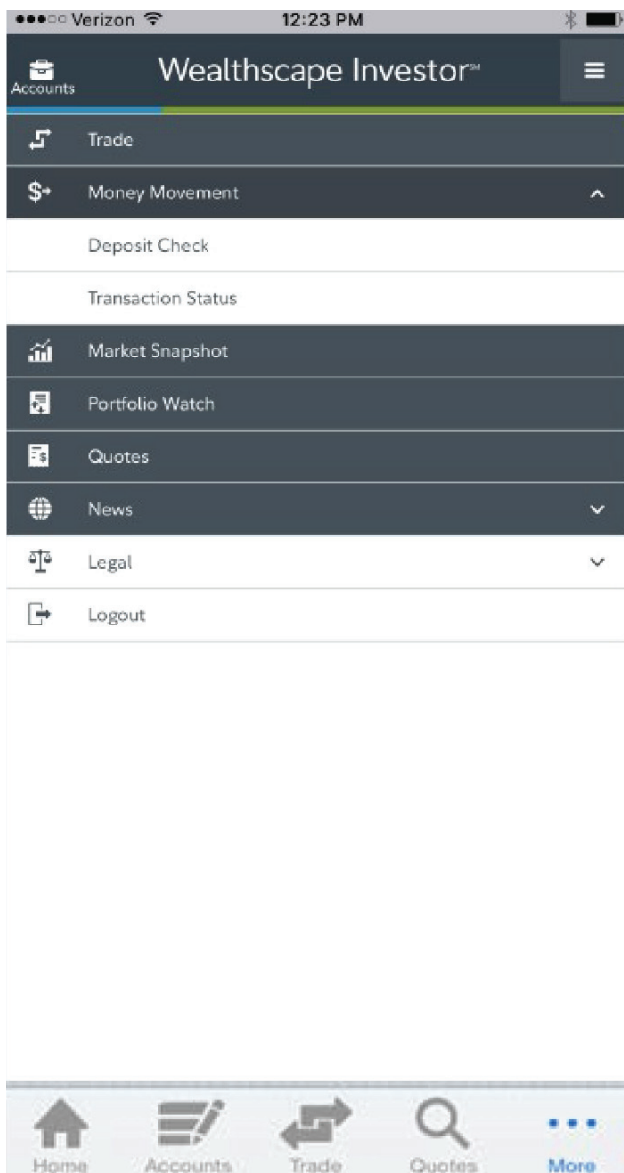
●●●○○ Verizon 12:23 PM

Accounts

Wealthscape Investor℠

Trade

Money Movement

Deposit Check

Transaction Status

Market Snapshot

Portfolio Watch

Quotes

News

Legal

Logout

Home Accounts Trade Quotes More